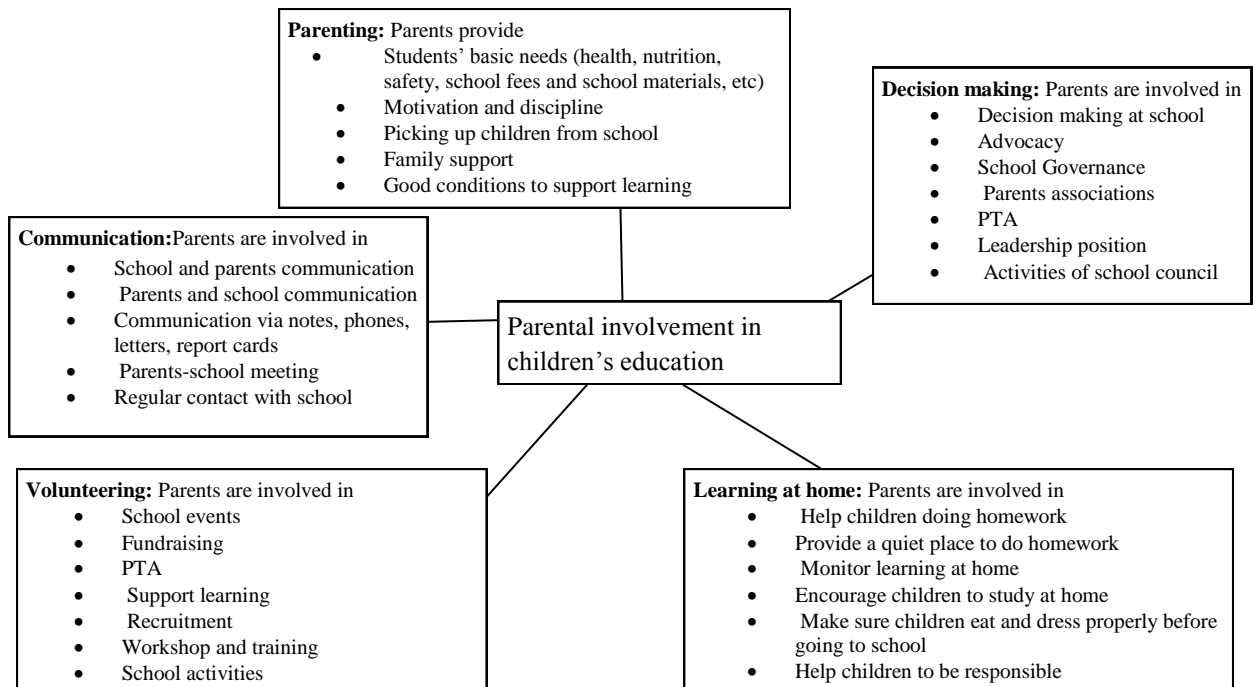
**Parenting:** Parents provide
- Students' basic needs (health, nutrition, safety, school fees and school materials, etc)
- Motivation and discipline
- Picking up children from school
- Family support
- Good conditions to support learning

**Decision making:** Parents are involved in
- Decision making at school
- Advocacy
- School Governance
- Parents associations
- PTA
- Leadership position
- Activities of school council

**Communication:**Parents are involved in
- School and parents communication
- Parents and school communication
- Communication via notes, phones, letters, report cards
- Parents-school meeting
- Regular contact with school

Parental involvement in children's education

**Volunteering:** Parents are involved in
- School events
- Fundraising
- PTA
- Support learning
- Recruitment
- Workshop and training
- School activities

**Learning at home:** Parents are involved in
- Help children doing homework
- Provide a quiet place to do homework
- Monitor learning at home
- Encourage children to study at home
- Make sure children eat and dress properly before going to school
- Help children to be responsible